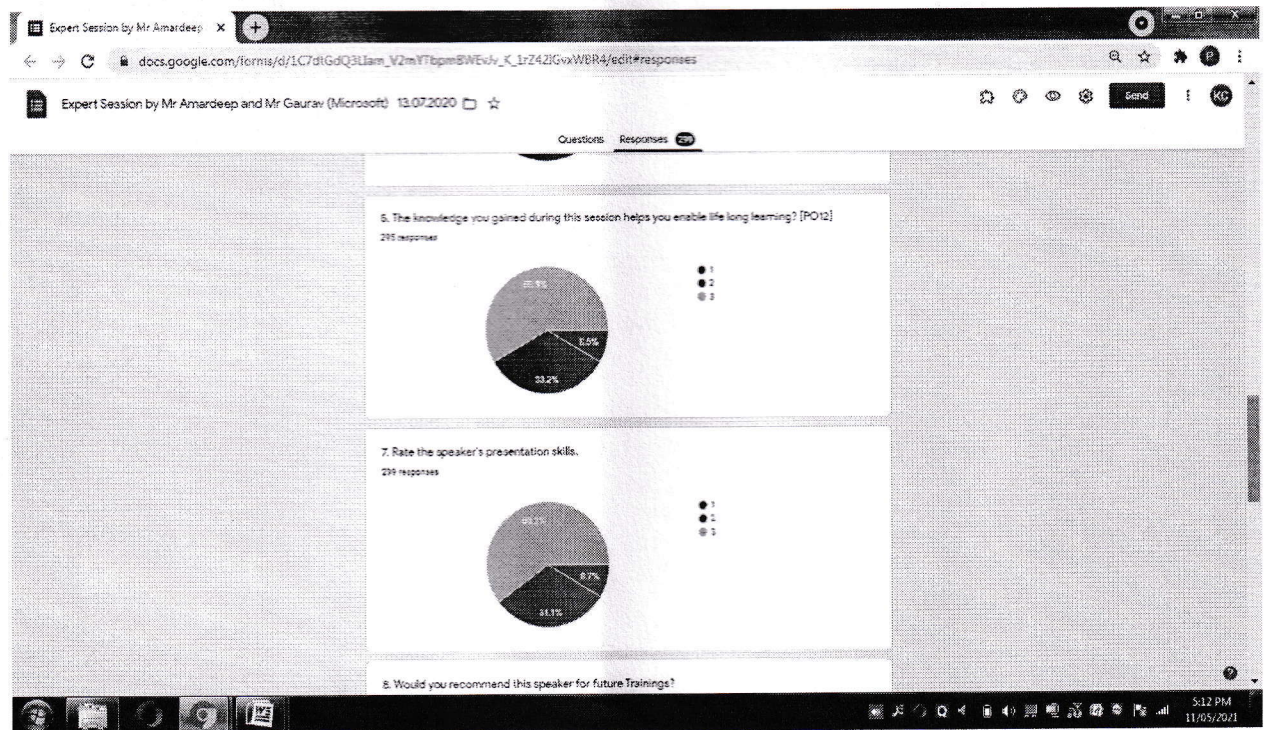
Expert Session by Mr Amardeep ×

docs.google.com/forms/d/1C7dtGdQ3Llam_V2mYTbpmBWEvJv_K_1rZ42iGvxWBR4/edit#responses

Expert Session by Mr Amardeep and Mr Gaurav (Microsoft) 13.07.2020

Send

KC

Questions Responses 299

6. The knowledge you gained during this session helps you enable life long learning? [PO12]

295 responses

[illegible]

6.6%

33.2%

1
2
3

7. Rate the speaker's presentation skills.

299 responses

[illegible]

8.7%

31.1%

1
2
3

8. Would you recommend this speaker for future Trainings?

5:12 PM
11/05/2021